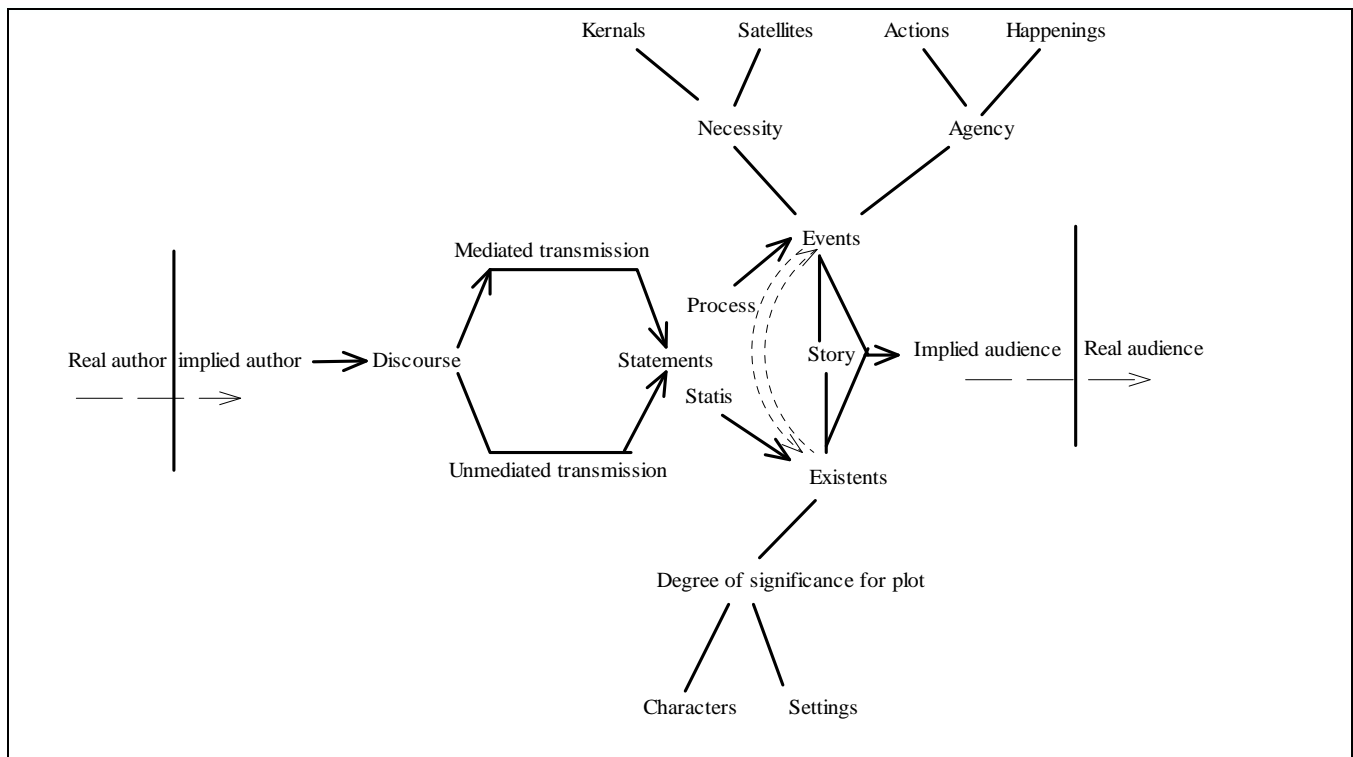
Kernals
Satellites
Actions
Happenings
Necessity
Agency
Events
Mediated transmission
Process
Real author
implied author
Discourse
Statements
Story
Implied audience
Real audience
Statis
Unmediated transmission
Existents
Degree of significance for plot
Characters
Settings